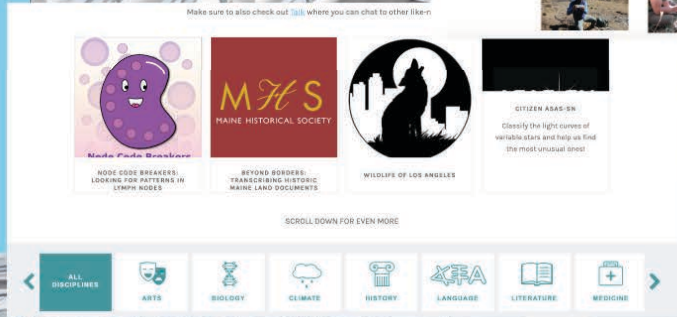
Make sure to also check out Talk where you can chat to other like-r

Node Code Breakers

NODE CODE BREAKERS: LOOKING FOR PATTERNS IN LYMPH NODES

MHS
MAINE HISTORICAL SOCIETY

BEYOND BORDERS: TRANSCRIBING HISTORIC MAINE LAND DOCUMENTS

WILDLIFE OF LOS ANGELES

CITIZEN ASAS-SN

Classify the light curves of variable stars and help us find the most unusual ones!

SCROLL DOWN FOR EVEN MORE

ALL DISCIPLINES

ARTS

BIOLOGY

CLIMATE

HISTORY

ΑΞΑ

LANGUAGE

LITERATURE

MEDICINE